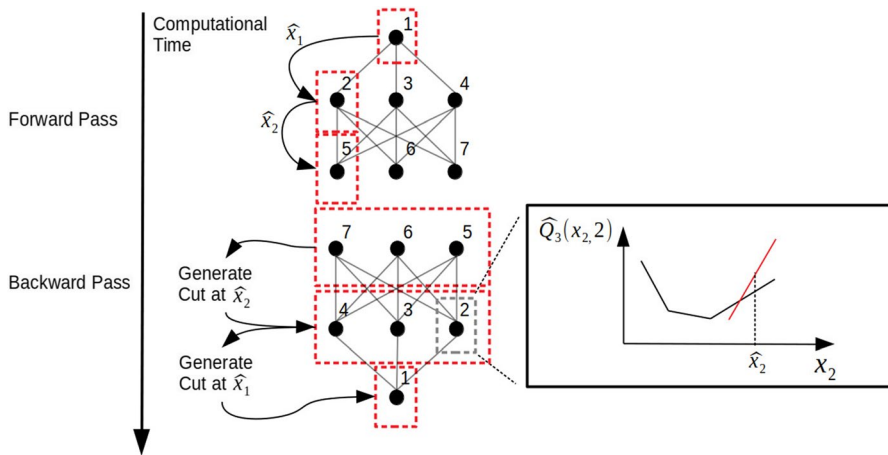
Computational Time

Forward Pass

$\widehat{x}_1$

1

2

3

4

$\widehat{x}_2$

5

6

7

Backward Pass

7

6

5

Generate Cut at $\widehat{x}_2$

4

3

2

Generate Cut at $\widehat{x}_1$

1

$\widehat{Q}_3(x_{2,}2)$

$\widehat{x}_2$

$x_2$